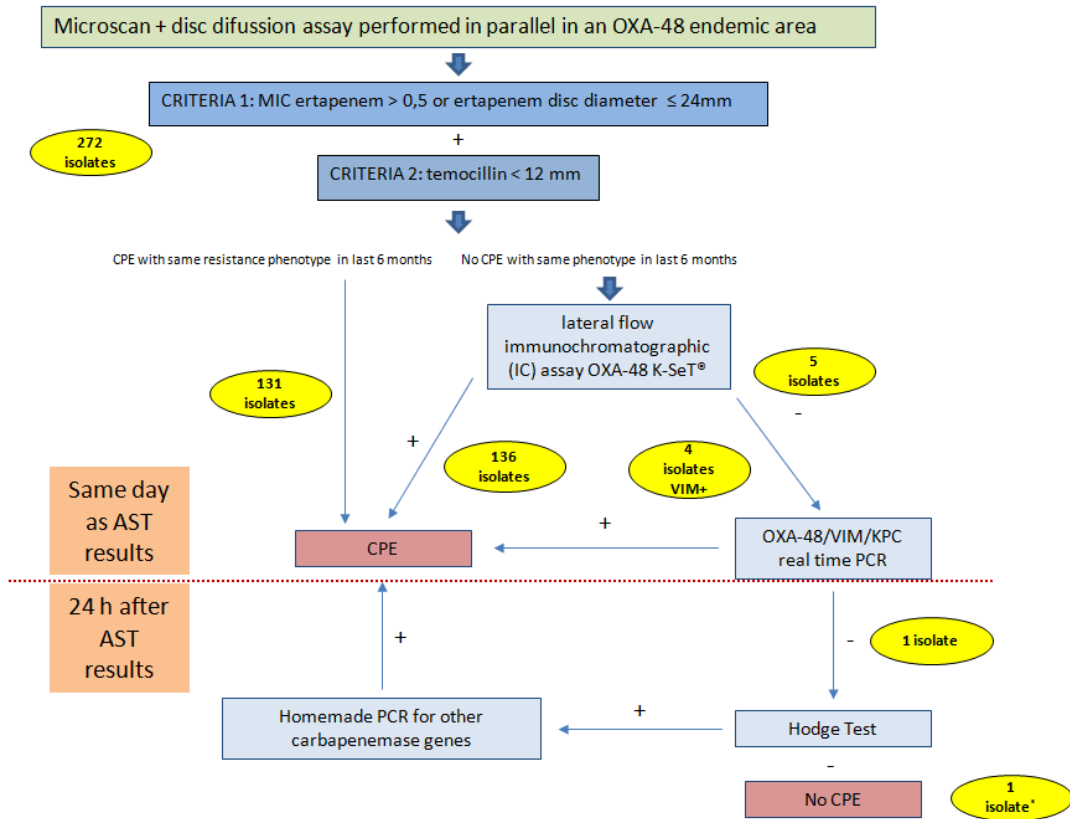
Microscan + disc difussion assay performed in parallel in an OXA-48 endemic area

CRITERIA 1: MIC ertapenem > 0,5 or ertapenem disc diameter ≤ 24mm

+

272 isolates

CRITERIA 2: temocillin < 12 mm

CPE with same resistance phenotype in last 6 months

No CPE with same phenotype in last 6 months

lateral flow immunochromatographic (IC) assay OXA-48 K-SeT®

131 isolates

5 isolates

-

+

136 isolates

4 isolates VIM+

Same day as AST results

+

CPE

OXA-48/VIM/KPC real time PCR

24 h after AST results

+

-

1 isolate

+

Homemade PCR for other carbapenemase genes

Hodge Test

-

No CPE

1 isolate*